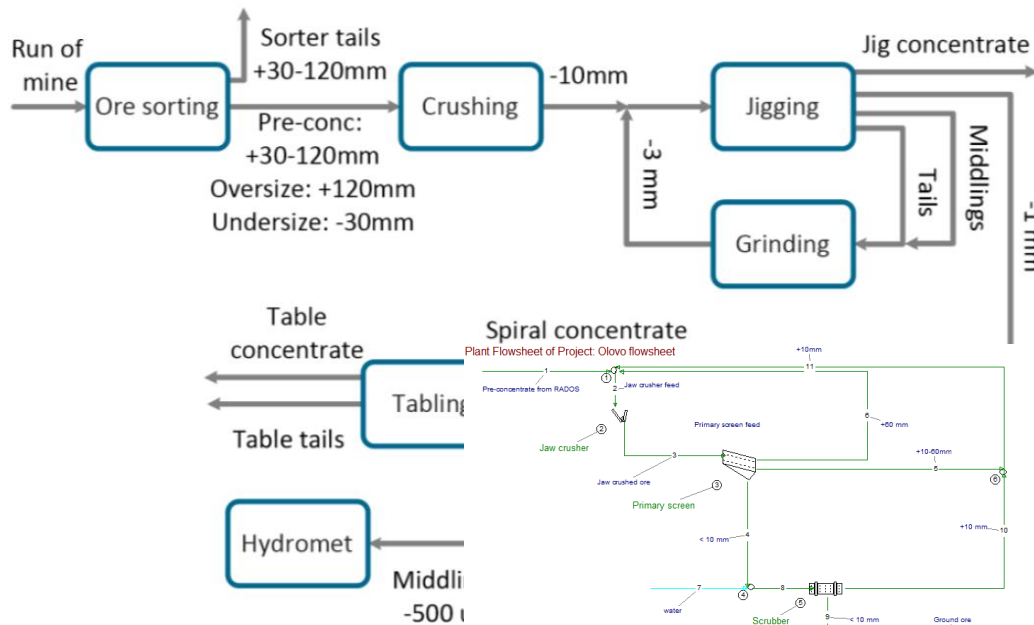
Run of mine
Ore sorting
Sorter tails +30-120mm
Pre-conc: +30-120mm
Oversize: +120mm
Undersize: -30mm
Crushing
-10mm
Jig concentrate
Jigging
-3 mm
Tails
Middlings
Grinding
-1 mm
Table concentrate
Spiral concentrate
Tabling
Table tails
Hydromet
Middli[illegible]
-500 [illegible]

Plant Flowsheet of Project: Olovo flowsheet
+10mm
11
1
Pre-concentrate from RADOS
1
2
Jaw crusher feed
6
+60 mm
Primary screen feed
2
Jaw crusher
3
+10-60mm
5
6
Jaw crushed ore
3
Primary screen
+10 mm
10
< 10 mm
4
7
water
4
8
5
Scrubber
9
< 10 mm
Ground ore